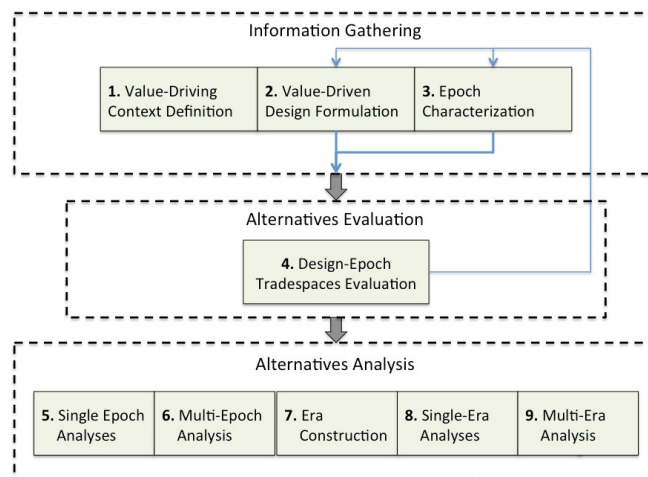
Information Gathering

1. Value-Driving Context Definition

2. Value-Driven Design Formulation

3. Epoch Characterization

Alternatives Evaluation

4. Design-Epoch Tradespaces Evaluation

Alternatives Analysis

5. Single Epoch Analyses

6. Multi-Epoch Analysis

7. Era Construction

8. Single-Era Analyses

9. Multi-Era Analysis